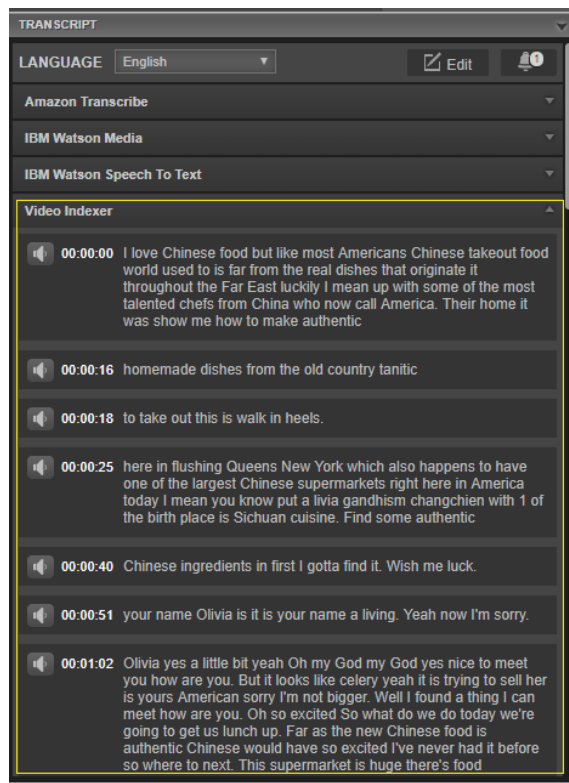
TRANSCRIPT

LANGUAGE English

Edit

1

Amazon Transcribe

IBM Watson Media

IBM Watson Speech To Text

Video Indexer

00:00:00 I love Chinese food but like most Americans Chinese takeout food world used to is far from the real dishes that originate it throughout the Far East luckily I mean up with some of the most talented chefs from China who now call America. Their home it was show me how to make authentic

00:00:16 homemade dishes from the old country tanitic

00:00:18 to take out this is walk in heels.

00:00:25 here in flushing Queens New York which also happens to have one of the largest Chinese supermarkets right here in America today I mean you know put a livia gandhism changchien with 1 of the birth place is Sichuan cuisine. Find some authentic

00:00:40 Chinese ingredients in first I gotta find it. Wish me luck.

00:00:51 your name Olivia is it is your name a living. Yeah now I'm sorry.

00:01:02 Olivia yes a little bit yeah Oh my God my God yes nice to meet you how are you. But it looks like celery yeah it is trying to sell her is yours American sorry I'm not bigger. Well I found a thing I can meet how are you. Oh so excited So what do we do today we're going to get us lunch up. Far as the new Chinese food is authentic Chinese would have so excited I've never had it before so where to next. This supermarket is huge there's food